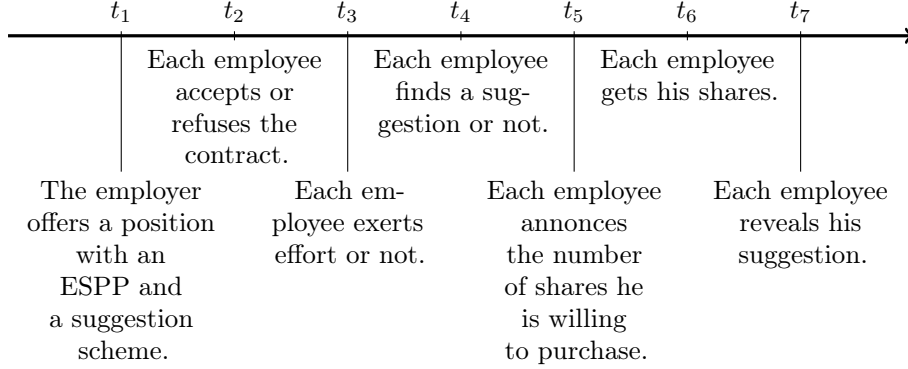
$t_1$ $t_2$ $t_3$ $t_4$ $t_5$ $t_6$ $t_7$

Each employee accepts or refuses the contract.

Each employee finds a suggestion or not.

Each employee gets his shares.

The employer offers a position with an ESPP and a suggestion scheme.

Each employee exerts effort or not.

Each employee annonces the number of shares he is willing to purchase.

Each employee reveals his suggestion.